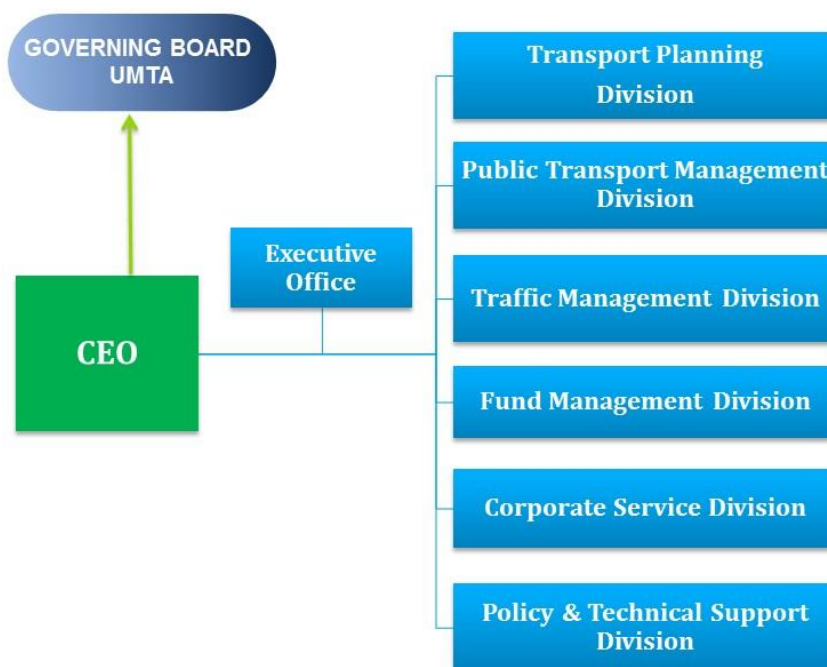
GOVERNING BOARD UMTA

CEO

Executive Office

Transport Planning Division

Public Transport Management Division

Traffic Management Division

Fund Management Division

Corporate Service Division

Policy & Technical Support Division